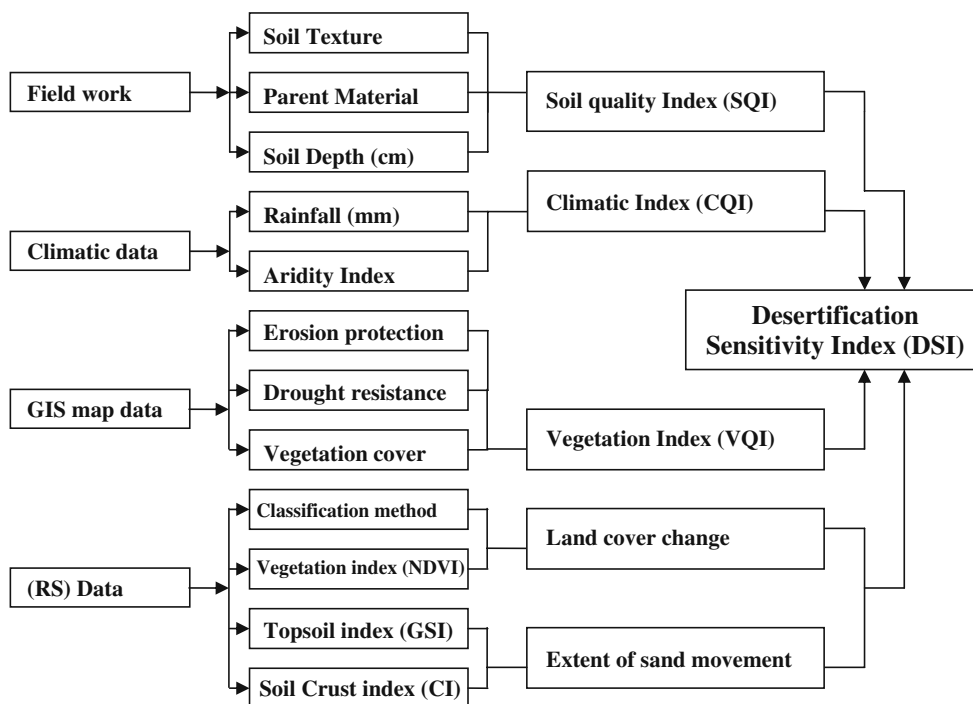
Field work

Soil Texture

Parent Material

Soil Depth (cm)

Soil quality Index (SQI)

Climatic data

Rainfall (mm)

Aridity Index

Climatic Index (CQI)

Desertification Sensitivity Index (DSI)

GIS map data

Erosion protection

Drought resistance

Vegetation cover

Vegetation Index (VQI)

(RS) Data

Classification method

Vegetation index (NDVI)

Land cover change

Topsoil index (GSI)

Soil Crust index (CI)

Extent of sand movement